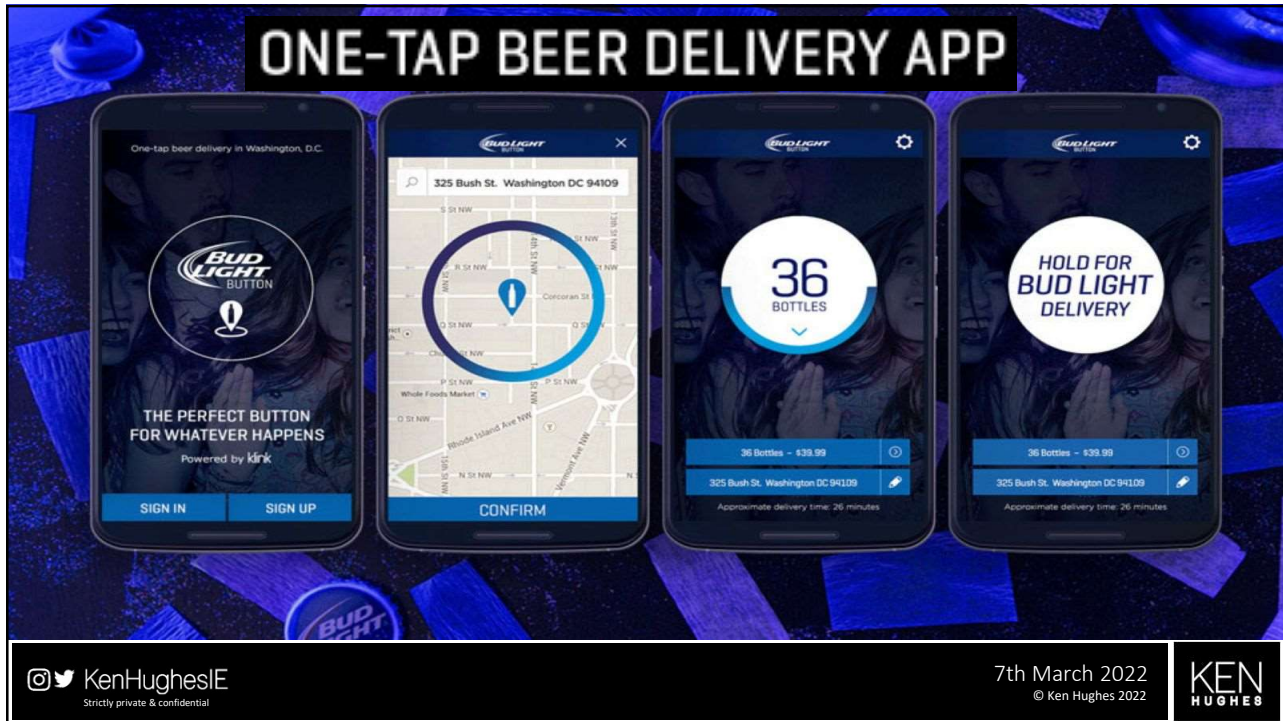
ONE-TAP BEER DELIVERY APP

One-tap beer delivery in Washington, D.C.

BUD LIGHT BUTTON

THE PERFECT BUTTON FOR WHATEVER HAPPENS

Powered by klink

SIGN IN

SIGN UP

BUD LIGHT BUTTON

325 Bush St. Washington DC 94109

S St NW

R St NW

Corcoran St

Q St NW

Church St NW

P St NW

Whole Foods Market

O St NW

Rhode Island Ave NW

N St NW

Vermont Ave NW

CONFIRM

BUD LIGHT BUTTON

36 BOTTLES

36 Bottles - $39.99

325 Bush St. Washington DC 94109

Approximate delivery time: 26 minutes

BUD LIGHT BUTTON

HOLD FOR BUD LIGHT DELIVERY

36 Bottles - $39.99

325 Bush St. Washington DC 94109

Approximate delivery time: 26 minutes

BUD LIGHT

KenHughesIE
Strictly private & confidential

7th March 2022
© Ken Hughes 2022

KEN HUGHES